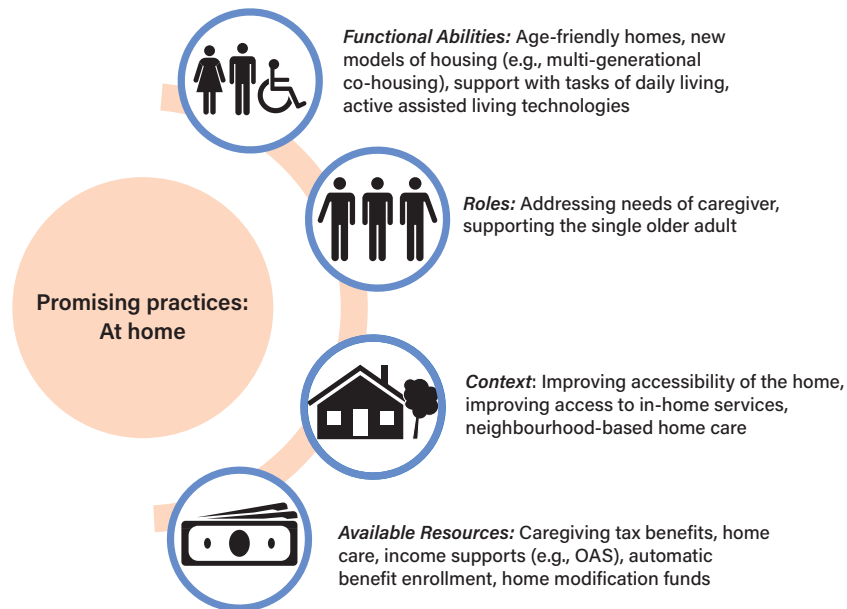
Promising practices: At home

*Functional Abilities:* Age-friendly homes, new models of housing (e.g., multi-generational co-housing), support with tasks of daily living, active assisted living technologies

*Roles:* Addressing needs of caregiver, supporting the single older adult

*Context*: Improving accessibility of the home, improving access to in-home services, neighbourhood-based home care

*Available Resources:* Caregiving tax benefits, home care, income supports (e.g., OAS), automatic benefit enrollment, home modification funds